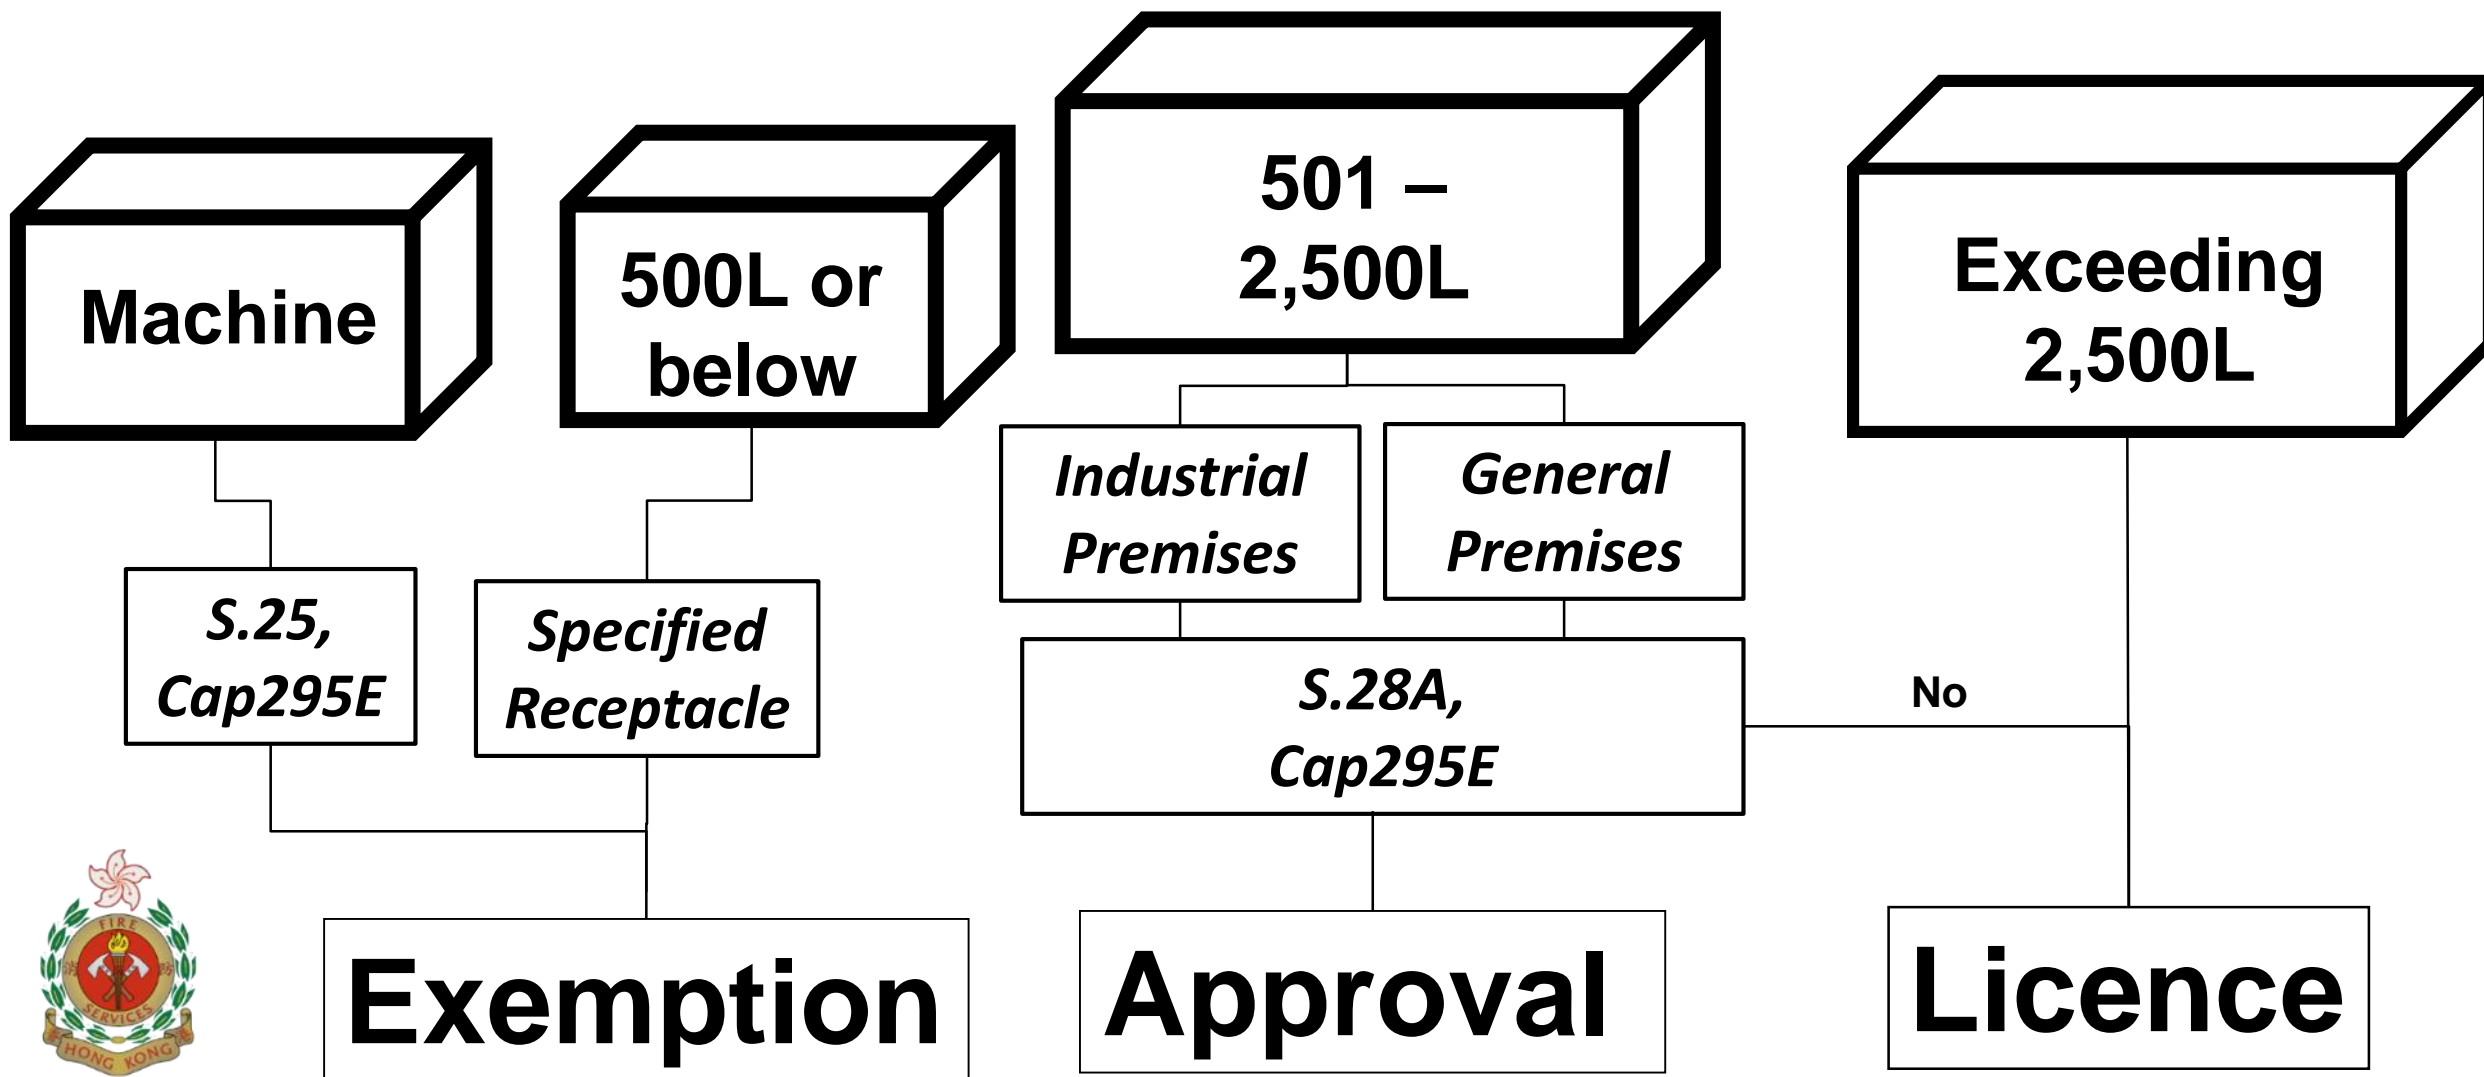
Machine

500L or below

501 – 2,500L

Exceeding 2,500L

Industrial Premises

General Premises

S.25, Cap295E

Specified Receptacle

S.28A, Cap295E

No

FIRE SERVICES HONG KONG

Exemption

Approval

Licence